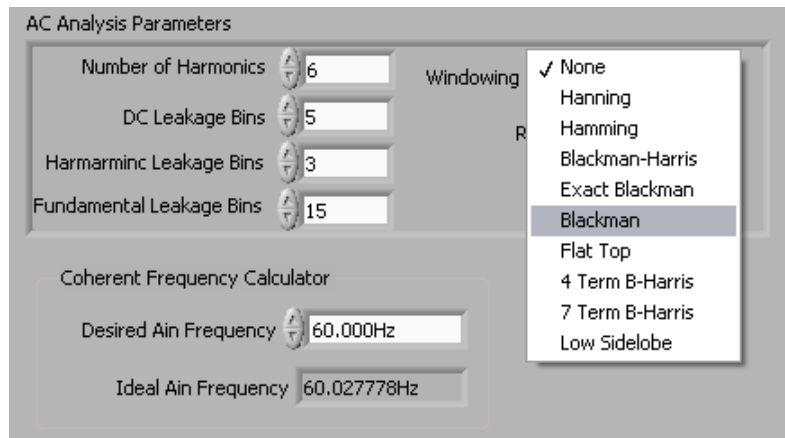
AC Analysis Parameters

Number of Harmonics 6

DC Leakage Bins 5

Harmarminc Leakage Bins 3

Fundamental Leakage Bins 15

Windowing

R

✓ None
Hanning
Hamming
Blackman-Harris
Exact Blackman
Blackman
Flat Top
4 Term B-Harris
7 Term B-Harris
Low Sidelobe

Coherent Frequency Calculator

Desired Ain Frequency 60.000Hz

Ideal Ain Frequency 60.027778Hz